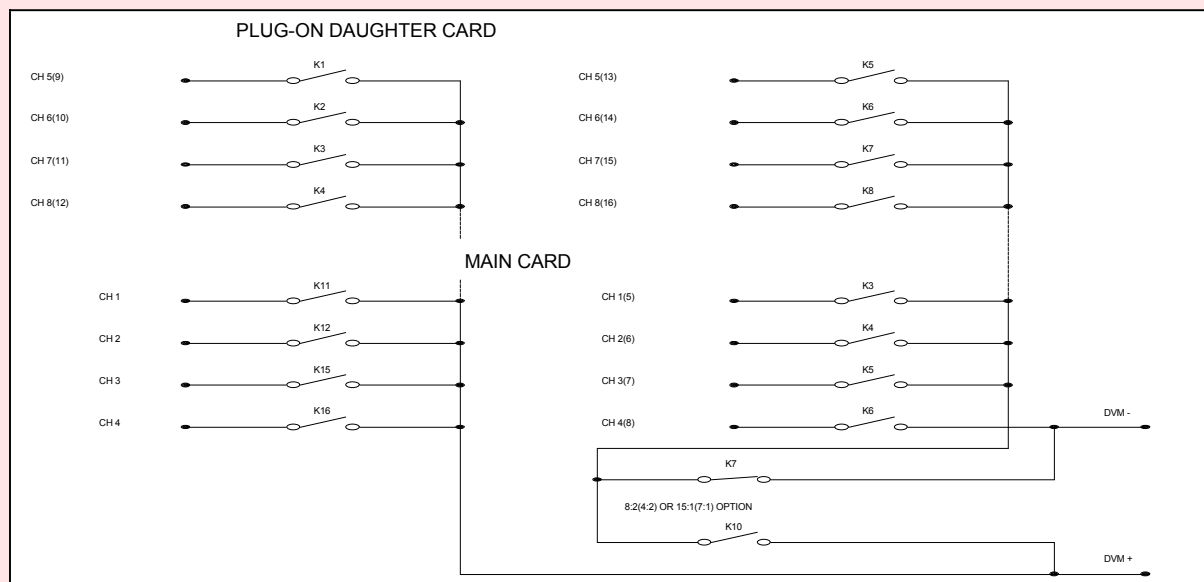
PLUG-ON DAUGHTER CARD

CH 5(9)
K1
CH 6(10)
K2
CH 7(11)
K3
CH 8(12)
K4

CH 5(13)
K5
CH 6(14)
K6
CH 7(15)
K7
CH 8(16)
K8

MAIN CARD

CH 1
K11
CH 2
K12
CH 3
K15
CH 4
K16

CH 1(5)
K3
CH 2(6)
K4
CH 3(7)
K5
CH 4(8)
K6
DVM -

K7
8:2(4:2) OR 15:1(7:1) OPTION
K10
DVM +